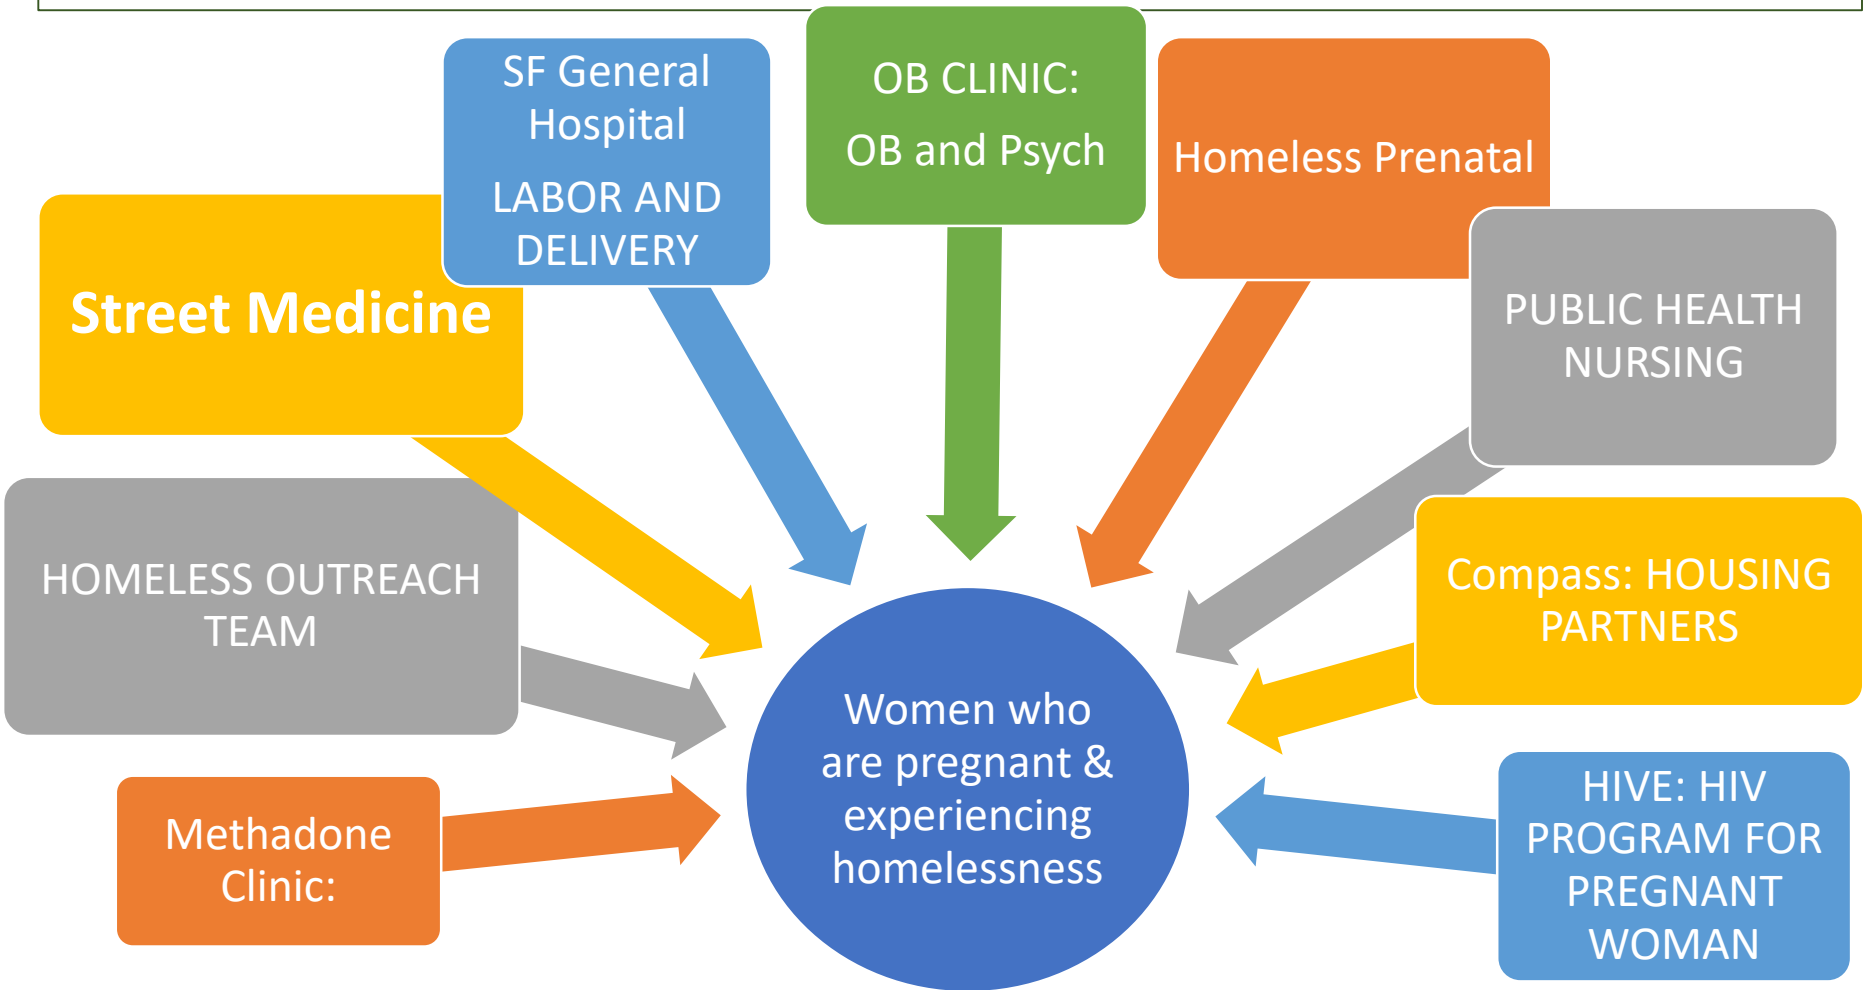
SF General Hospital

LABOR AND DELIVERY

OB CLINIC:

OB and Psych

Homeless Prenatal

Street Medicine

PUBLIC HEALTH NURSING

HOMELESS OUTREACH TEAM

Compass: HOUSING PARTNERS

Women who are pregnant & experiencing homelessness

Methadone Clinic:

HIVE: HIV PROGRAM FOR PREGNANT WOMAN